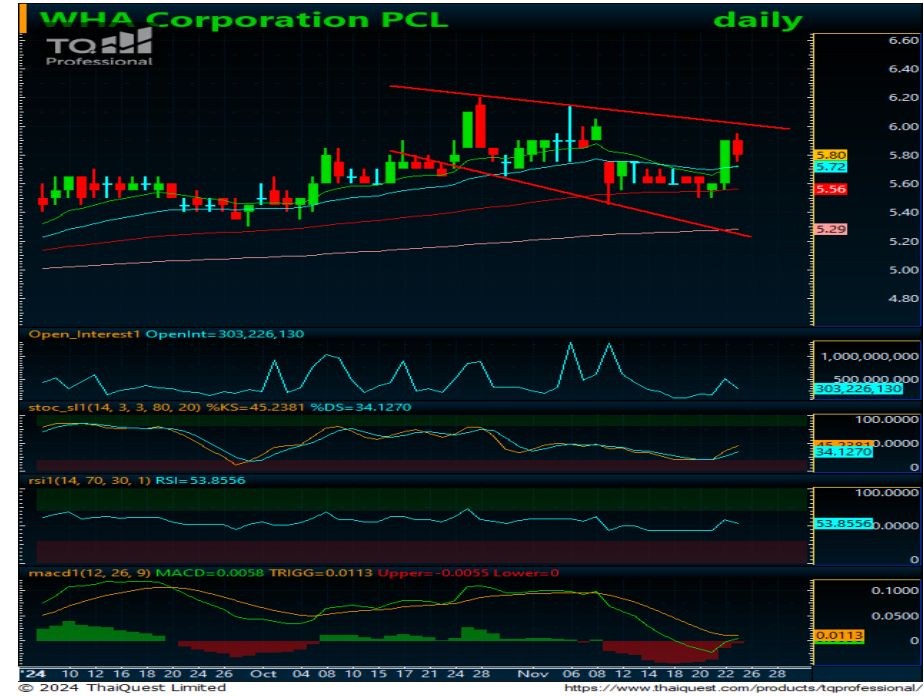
WHA Corporation PCL daily

TQ Professional

6.60
6.40
6.20
6.00
5.80
5.72
5.60
5.56
5.40
5.29
5.20
5.00
4.80

Open_Interest1 OpenInt=303,226,130

1,000,000,000
500,000,000
303,226,130

stoc_sl1(14, 3, 3, 80, 20) %KS=45.2381 %DS=34.1270

100.0000
45.2381
34.1270
0

rsi1(14, 70, 30, 1) RSI=53.8556

100.0000
53.8556
0

macd1(12, 26, 9) MACD=0.0058 TRIGG=0.0113 Upper=-0.0055 Lower=0

0.1000
0.0500
0.0113
0

'24 10 12 16 18 20 24 26 Oct 04 08 11 15 17 21 24 28 Nov 06 08 12 14 18 20 22 26 28

© 2024 ThaiQuest Limited
https://www.thaiquest.com/products/tqprofessional